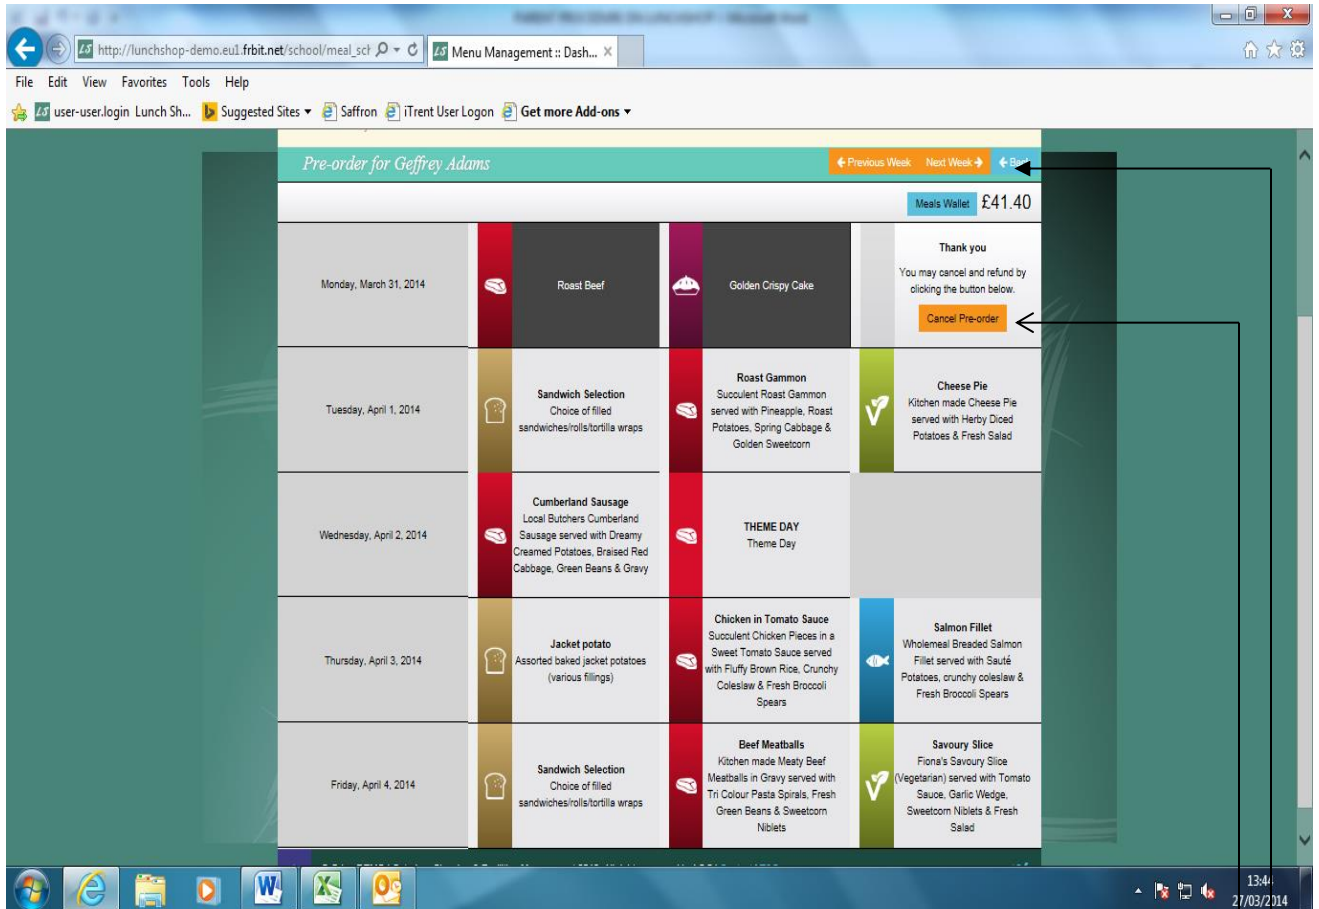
http://lunchshop-demo.eu1.frbit.net/school/meal_sch

Menu Management :: Dash...

File Edit View Favorites Tools Help

user-user.login Lunch Sh... Suggested Sites Saffron iTrent User Logon Get more Add-ons

Pre-order for Geffrey Adams

Previous Week Next Week Back

Meals Wallet £41.40

| | | | |
|---|---|---|---|
| Monday, March 31, 2014 | Roast Beef | Golden Crispy Cake | Thank you<br>You may cancel and refund by clicking the button below.<br>Cancel Pre-order |
| Tuesday, April 1, 2014 | Sandwich Selection<br>Choice of filled sandwiches/rolls/tortilla wraps | Roast Gammon<br>Succulent Roast Gammon served with Pineapple, Roast Potatoes, Spring Cabbage & Golden Sweetcorn | Cheese Pie<br>Kitchen made Cheese Pie served with Herby Diced Potatoes & Fresh Salad |
| Wednesday, April 2, 2014 | Cumberland Sausage<br>Local Butchers Cumberland Sausage served with Dreamy Creamed Potatoes, Braised Red Cabbage, Green Beans & Gravy | THEME DAY<br>Theme Day | |
| Thursday, April 3, 2014 | Jacket potato<br>Assorted baked jacket potatoes (various fillings) | Chicken in Tomato Sauce<br>Succulent Chicken Pieces in a Sweet Tomato Sauce served with Fluffy Brown Rice, Crunchy Coleslaw & Fresh Broccoli Spears | Salmon Fillet<br>Wholemeal Breaded Salmon Fillet served with Sauté Potatoes, crunchy coleslaw & Fresh Broccoli Spears |
| Friday, April 4, 2014 | Sandwich Selection<br>Choice of filled sandwiches/rolls/tortilla wraps | Beef Meatballs<br>Kitchen made Meaty Beef Meatballs in Gravy served with Tri Colour Pasta Spirals, Fresh Green Beans & Sweetcorn Niblets | Savoury Slice<br>Fiona's Savoury Slice (Vegetarian) served with Tomato Sauce, Garlic Wedge, Sweetcorn Niblets & Fresh Salad |

13:44
27/03/2014